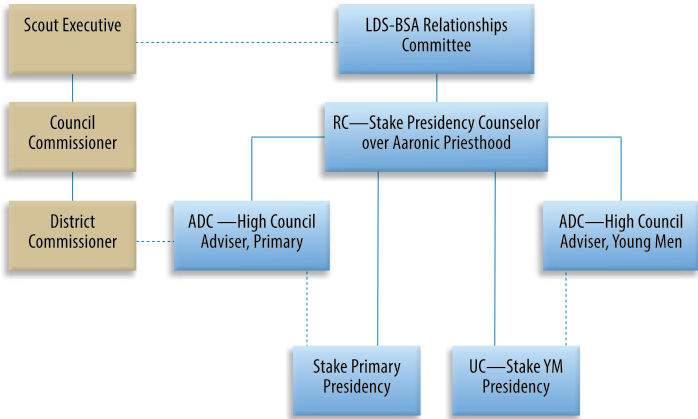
Scout Executive

LDS-BSA Relationships Committee

Council Commissioner

RC—Stake Presidency Counselor over Aaronic Priesthood

District Commissioner

ADC —High Council Adviser, Primary

ADC—High Council Adviser, Young Men

Stake Primary Presidency

UC—Stake YM Presidency